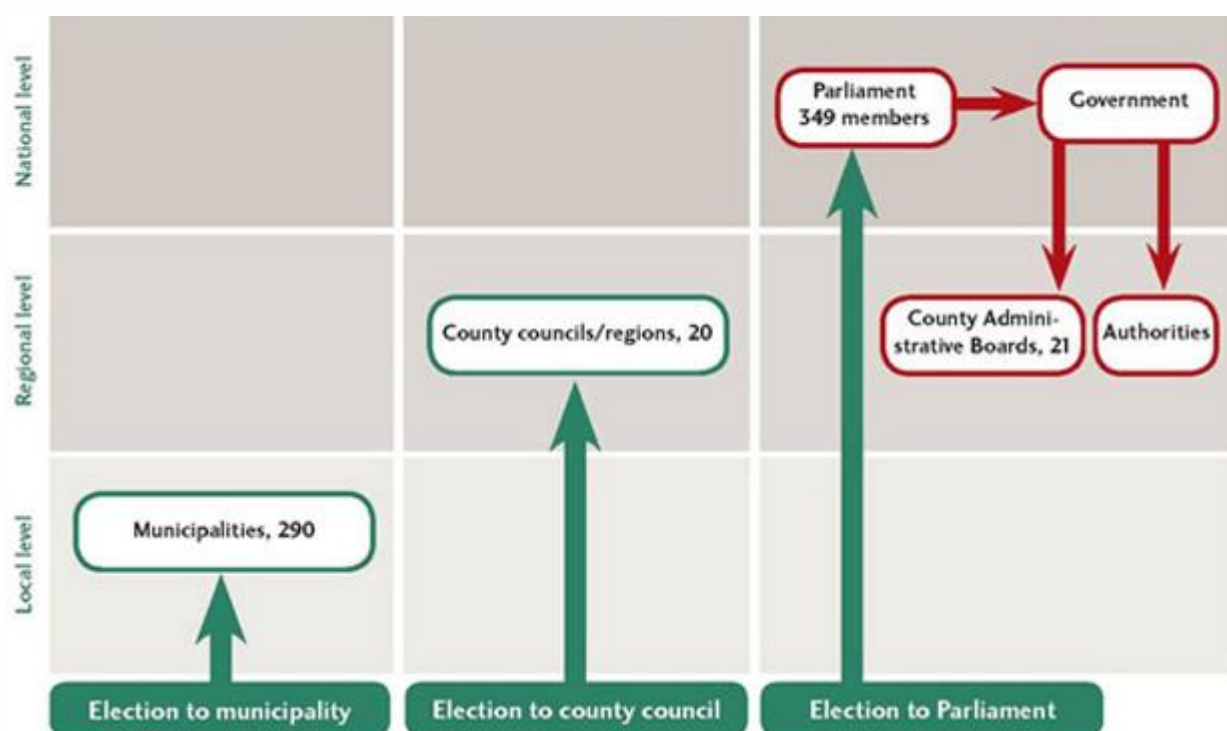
National level

Regional level

Local level

Parliament 349 members

Government

County Administrative Boards, 21

Authorities

County councils/regions, 20

Municipalities, 290

Election to municipality

Election to county council

Election to Parliament